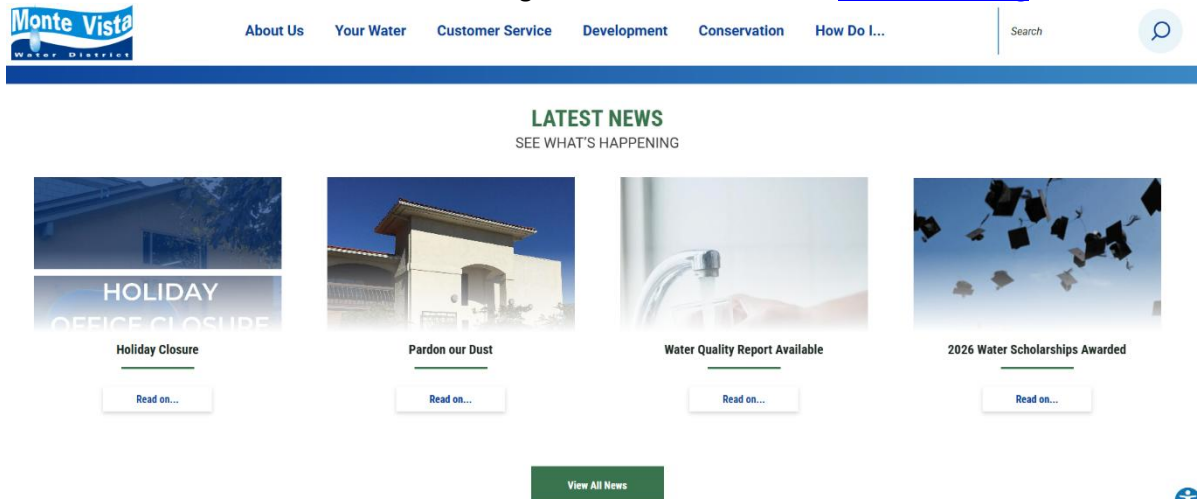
Monte Vista
Water District

About Us Your Water Customer Service Development Conservation How Do I...

Search

LATEST NEWS
SEE WHAT'S HAPPENING

HOLIDAY
OFFICE CLOSURE

Holiday Closure

Read on...

Pardon our Dust

Read on...

Water Quality Report Available

Read on...

2026 Water Scholarships Awarded

Read on...

View All News